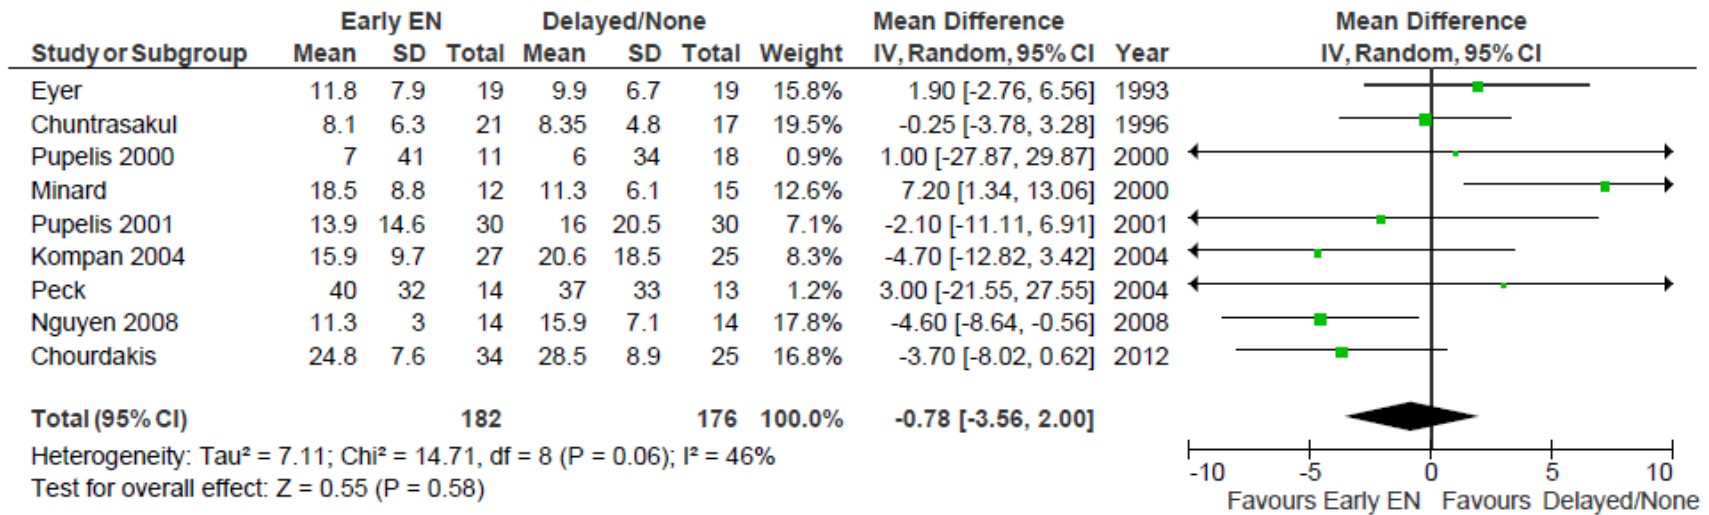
| Study or Subgroup | Early EN Mean | Early EN SD | Early EN Total | Delayed/None Mean | Delayed/None SD | Delayed/None Total | Weight | Mean Difference IV, Random, 95% CI | Year |
|---|---|---|---|---|---|---|---|---|---|
| Eyer | 11.8 | 7.9 | 19 | 9.9 | 6.7 | 19 | 15.8% | 1.90 [-2.76, 6.56] | 1993 |
| Chuntrasakul | 8.1 | 6.3 | 21 | 8.35 | 4.8 | 17 | 19.5% | -0.25 [-3.78, 3.28] | 1996 |
| Pupelis 2000 | 7 | 41 | 11 | 6 | 34 | 18 | 0.9% | 1.00 [-27.87, 29.87] | 2000 |
| Minard | 18.5 | 8.8 | 12 | 11.3 | 6.1 | 15 | 12.6% | 7.20 [1.34, 13.06] | 2000 |
| Pupelis 2001 | 13.9 | 14.6 | 30 | 16 | 20.5 | 30 | 7.1% | -2.10 [-11.11, 6.91] | 2001 |
| Kompan 2004 | 15.9 | 9.7 | 27 | 20.6 | 18.5 | 25 | 8.3% | -4.70 [-12.82, 3.42] | 2004 |
| Peck | 40 | 32 | 14 | 37 | 33 | 13 | 1.2% | 3.00 [-21.55, 27.55] | 2004 |
| Nguyen 2008 | 11.3 | 3 | 14 | 15.9 | 7.1 | 14 | 17.8% | -4.60 [-8.64, -0.56] | 2008 |
| Chourdakis | 24.8 | 7.6 | 34 | 28.5 | 8.9 | 25 | 16.8% | -3.70 [-8.02, 0.62] | 2012 |
| **Total (95% CI)** | | | **182** | | | **176** | **100.0%** | **-0.78 [-3.56, 2.00]** | |

Heterogeneity: Tau² = 7.11; Chi² = 14.71, df = 8 (P = 0.06); I² = 46%
Test for overall effect: Z = 0.55 (P = 0.58)

Mean Difference
IV, Random, 95% CI
-10 -5 0 5 10
Favours Early EN Favours Delayed/None